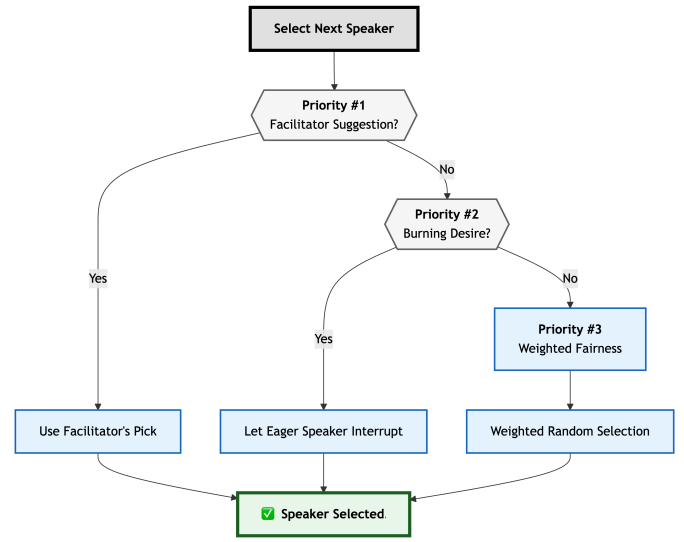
Select Next Speaker

Priority #1
Facilitator Suggestion?

No

Yes

Priority #2
Burning Desire?

Yes

No

Priority #3
Weighted Fairness

Use Facilitator's Pick

Let Eager Speaker Interrupt

Weighted Random Selection

✅ Speaker Selected